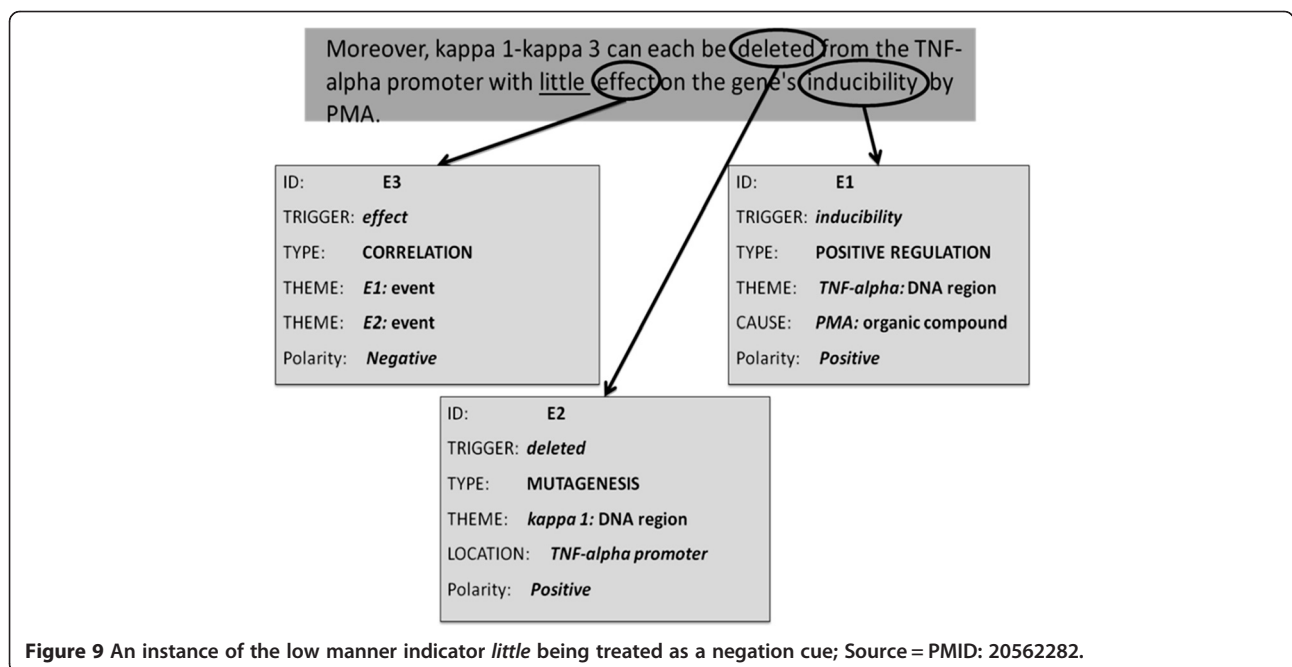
Moreover, kappa 1-kappa 3 can each be deleted from the TNF-alpha promoter with little effect on the gene's inducibility by PMA.

ID: E3
TRIGGER: *effect*
TYPE: CORRELATION
THEME: *E1:* event
THEME: *E2:* event
Polarity: *Negative*

ID: E1
TRIGGER: *inducibility*
TYPE: POSITIVE REGULATION
THEME: *TNF-alpha:* DNA region
CAUSE: *PMA:* organic compound
Polarity: *Positive*

ID: E2
TRIGGER: *deleted*
TYPE: MUTAGENESIS
THEME: *kappa 1:* DNA region
LOCATION: *TNF-alpha promoter*
Polarity: *Positive*

**Figure 9 An instance of the low manner indicator *little* being treated as a negation cue; Source = PMID: 20562282.**